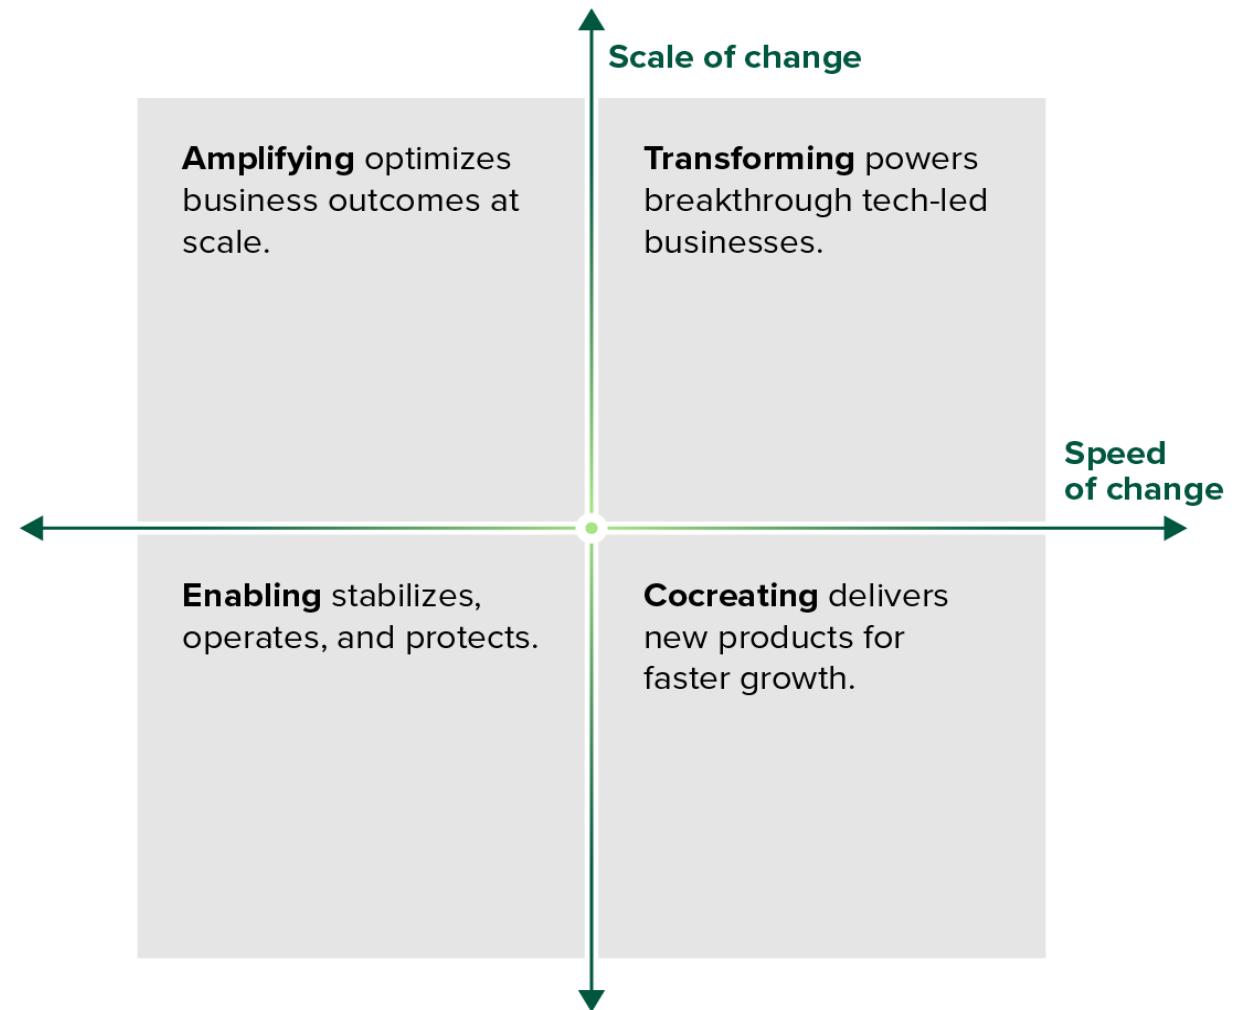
Scale of change

Amplifying optimizes business outcomes at scale.

Transforming powers breakthrough tech-led businesses.

Speed of change

Enabling stabilizes, operates, and protects.

Cocreating delivers new products for faster growth.